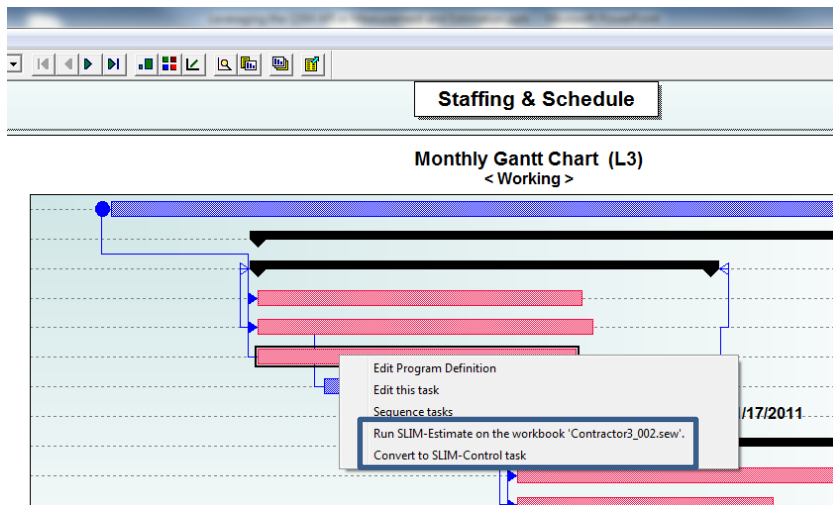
Staffing & Schedule

Monthly Gantt Chart (L3)
< Working >

Edit Program Definition
Edit this task
Sequence tasks
Run SLIM-Estimate on the workbook 'Contractor3_002.sew'.
Convert to SLIM-Control task

/17/2011